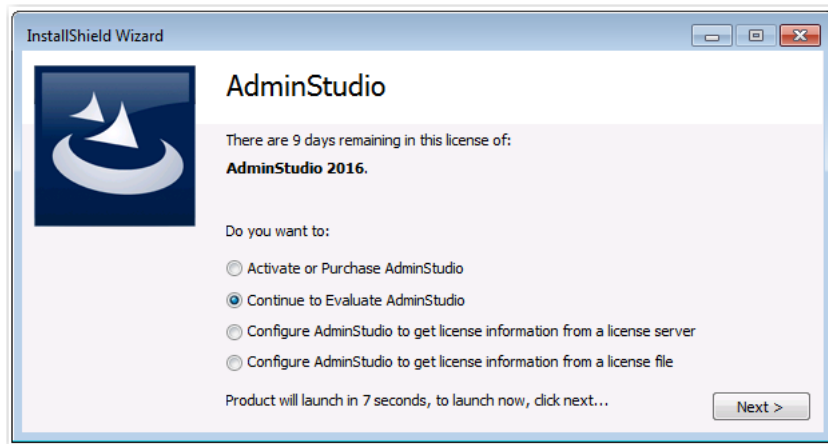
InstallShield Wizard

AdminStudio

There are 9 days remaining in this license of:

**AdminStudio 2016**.

Do you want to:

Activate or Purchase AdminStudio

Continue to Evaluate AdminStudio

Configure AdminStudio to get license information from a license server

Configure AdminStudio to get license information from a license file

Product will launch in 7 seconds, to launch now, click next...

Next >